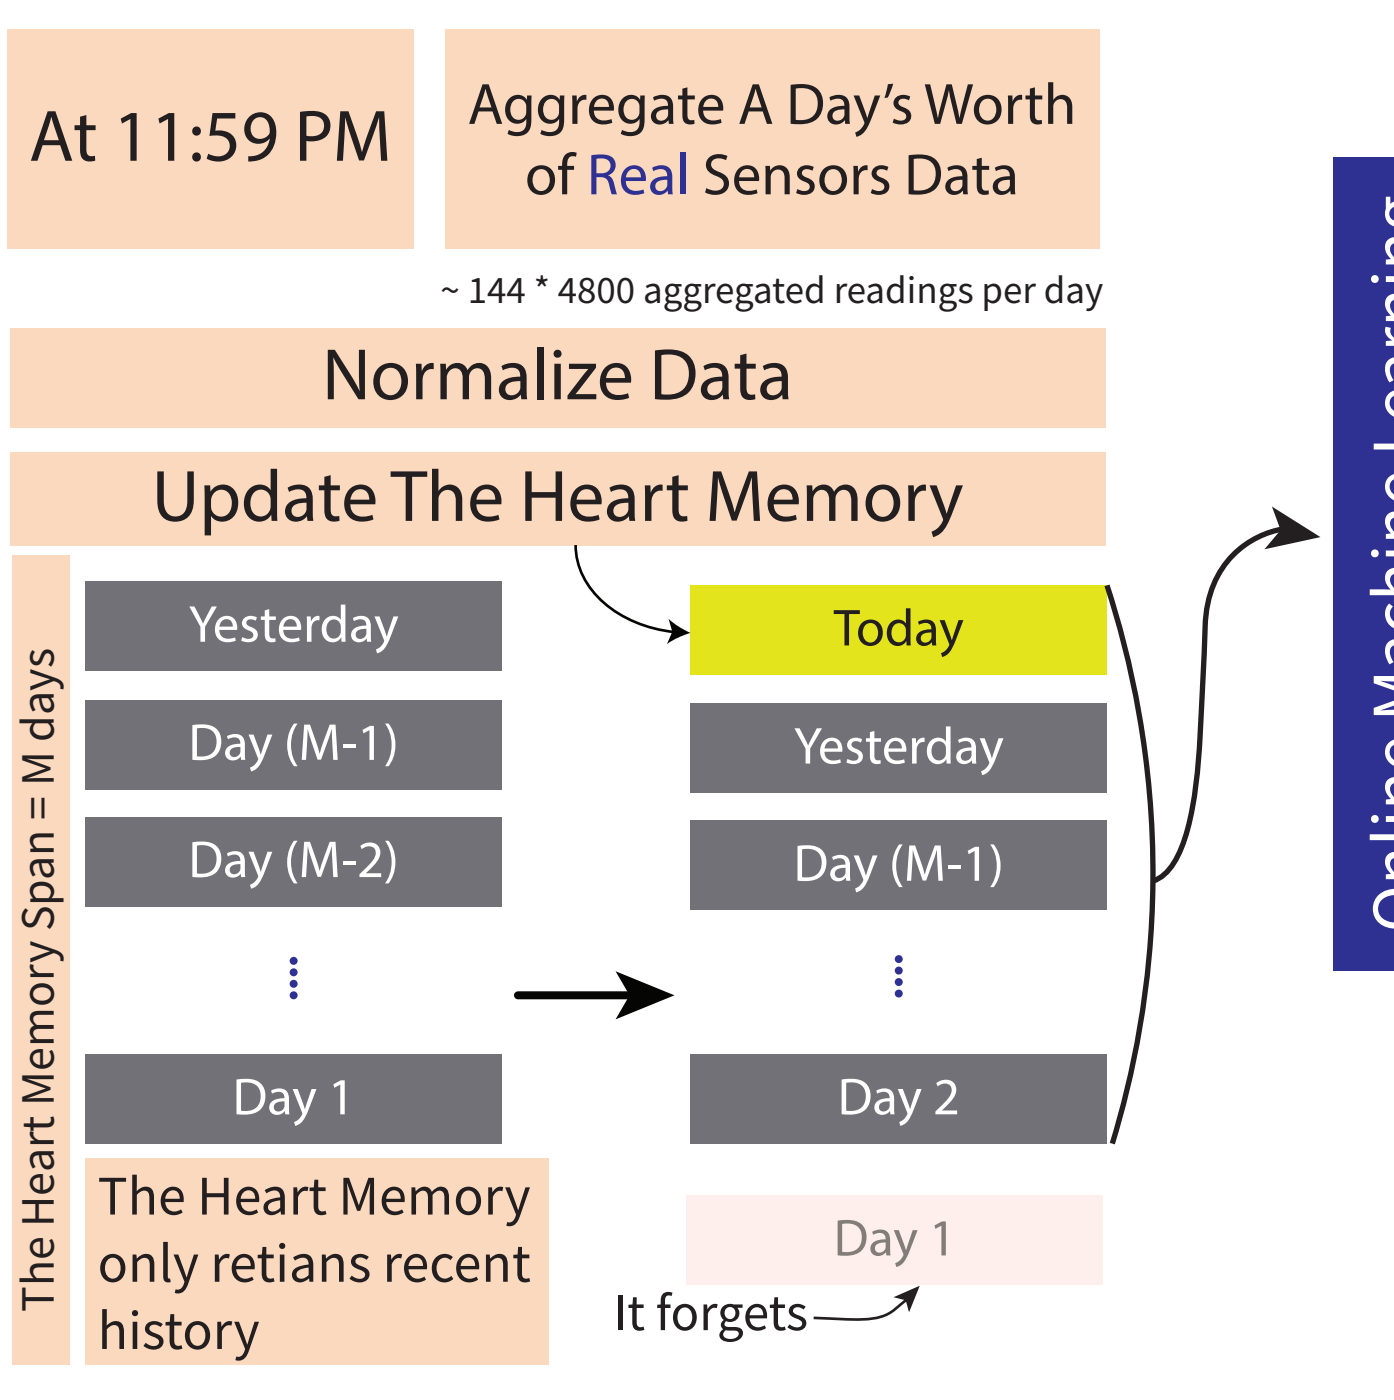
At 11:59 PM

Aggregate A Day's Worth of Real Sensors Data

~ 144 * 4800 aggregated readings per day

Normalize Data

Update The Heart Memory

The Heart Memory Span = M days

Yesterday

Day (M-1)

Day (M-2)

⋮

Day 1

The Heart Memory only retians recent history

Today

Yesterday

Day (M-1)

⋮

Day 2

Day 1

It forgets

Online Machine Learning